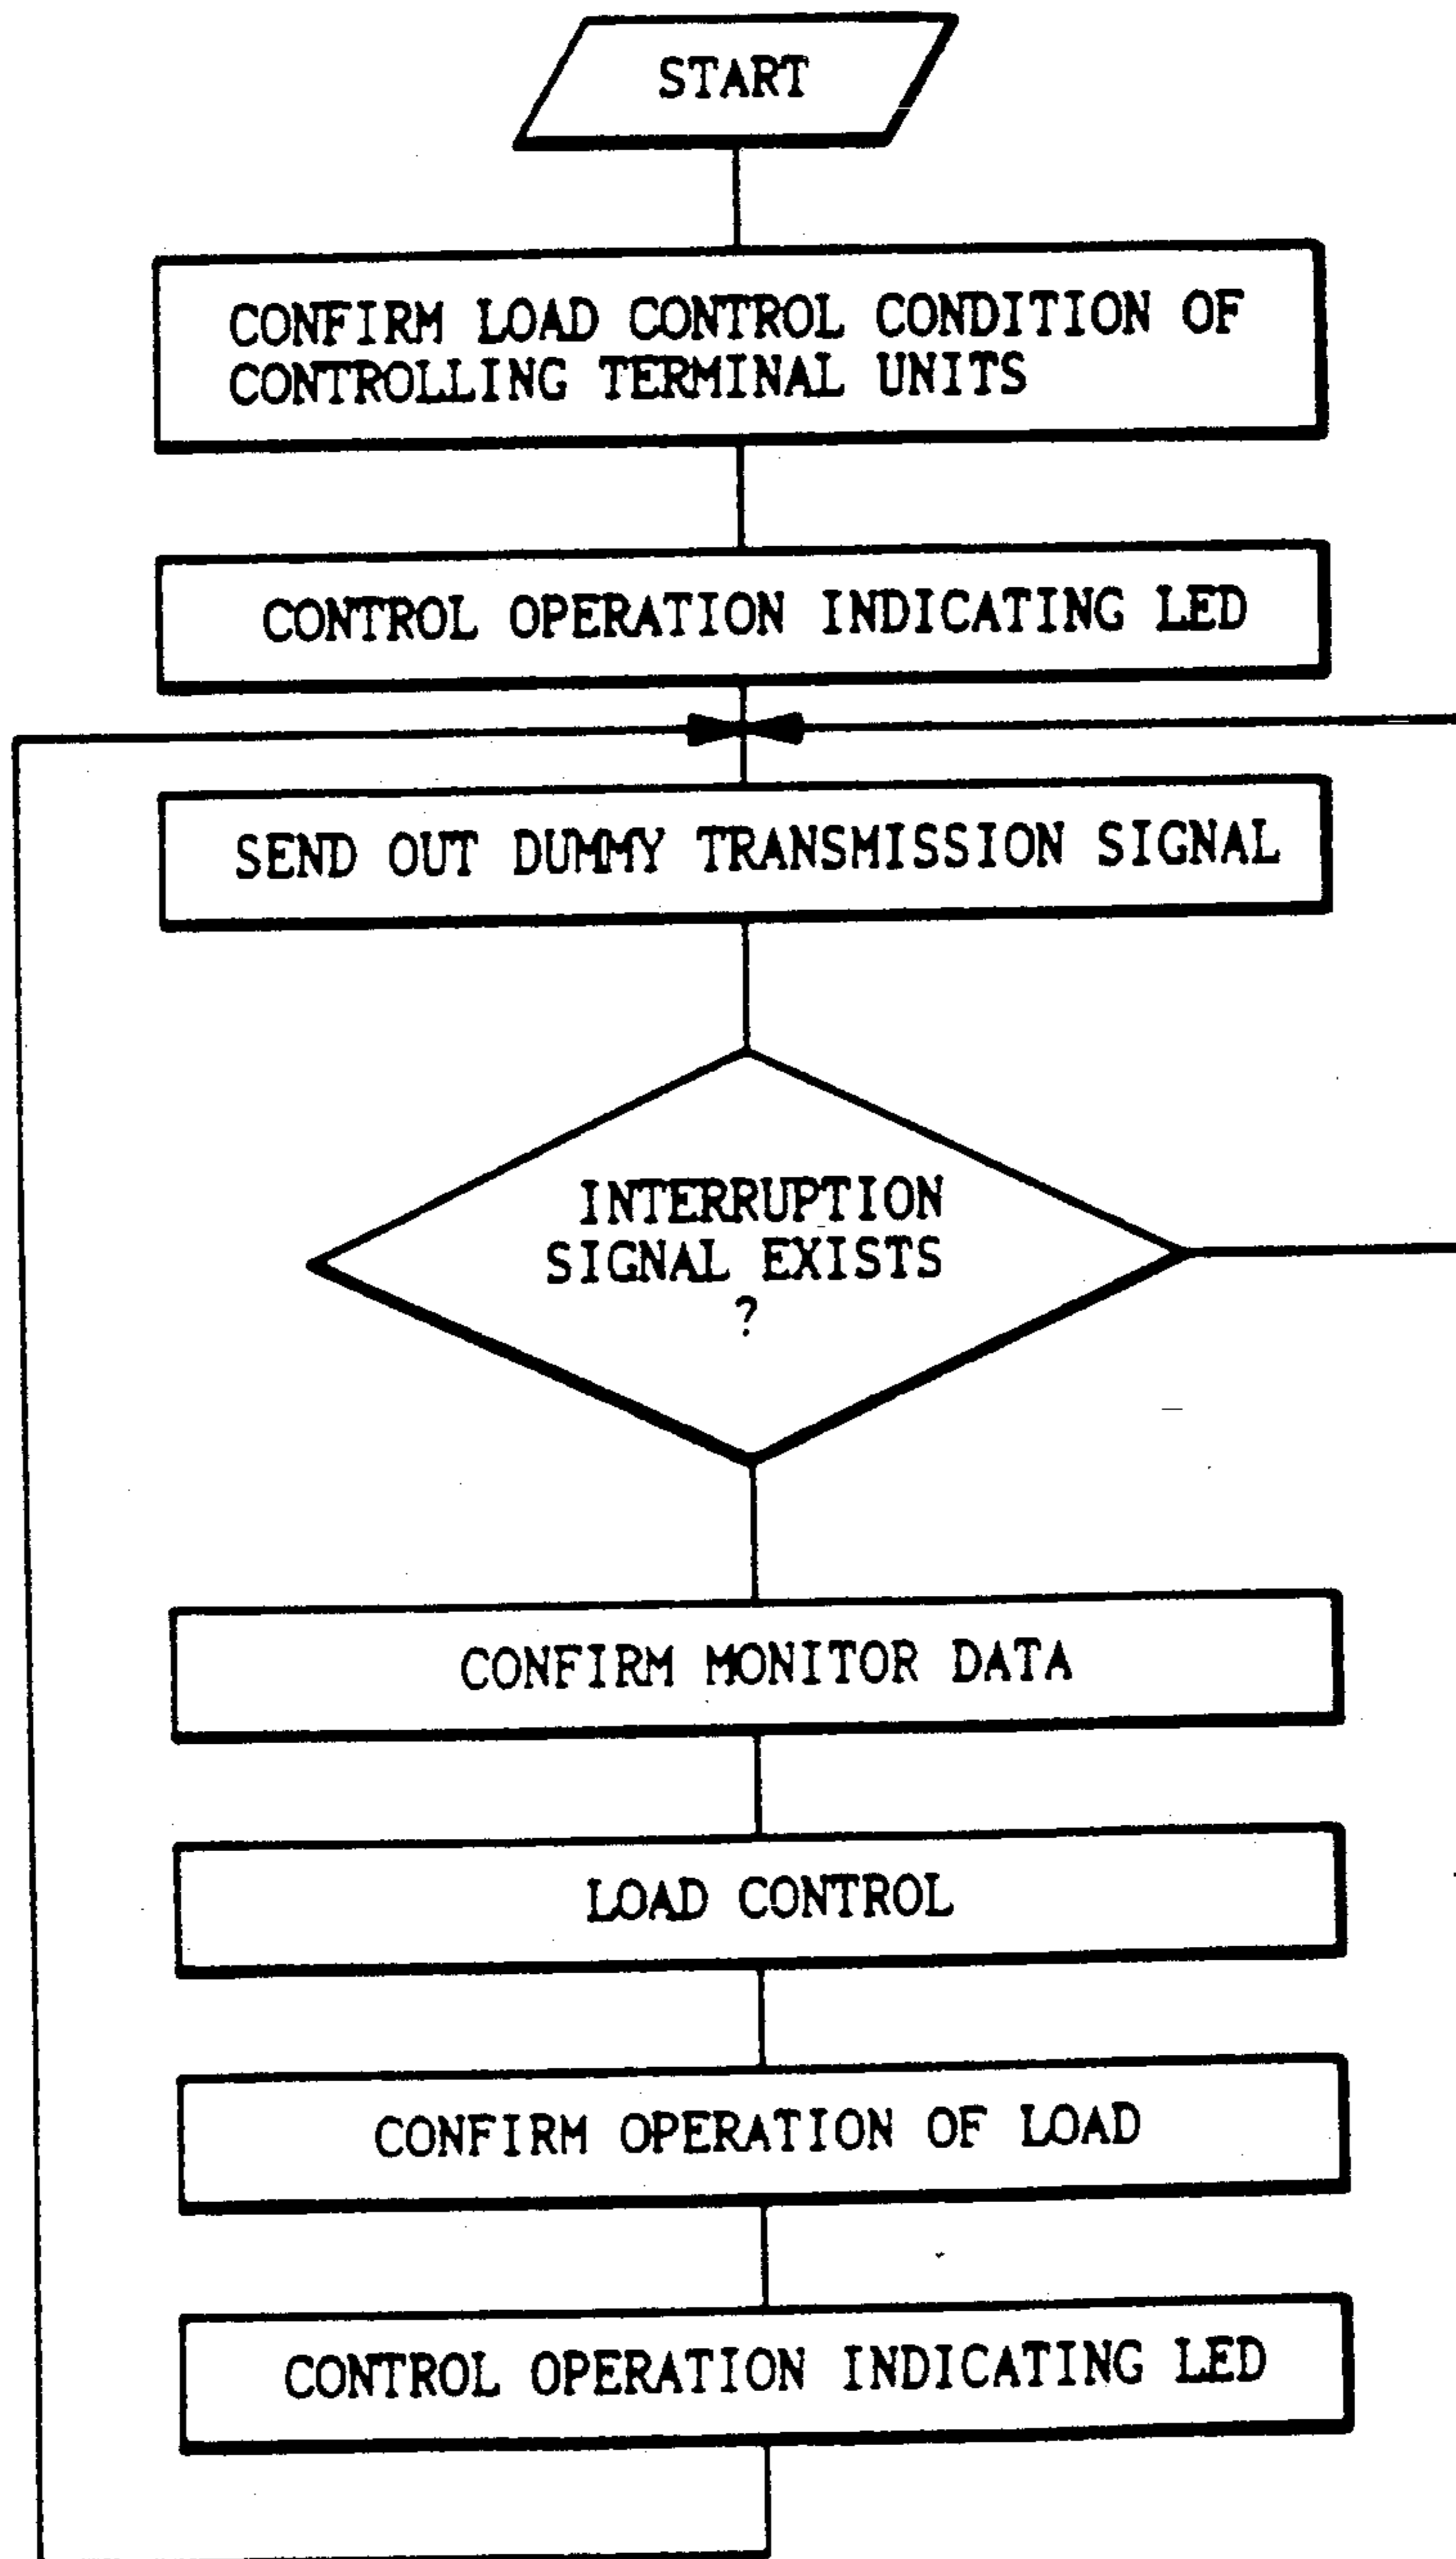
START

CONFIRM LOAD CONTROL CONDITION OF CONTROLLING TERMINAL UNITS

CONTROL OPERATION INDICATING LED

SEND OUT DUMMY TRANSMISSION SIGNAL

INTERRUPTION SIGNAL EXISTS ?

CONFIRM MONITOR DATA

LOAD CONTROL

CONFIRM OPERATION OF LOAD

CONTROL OPERATION INDICATING LED